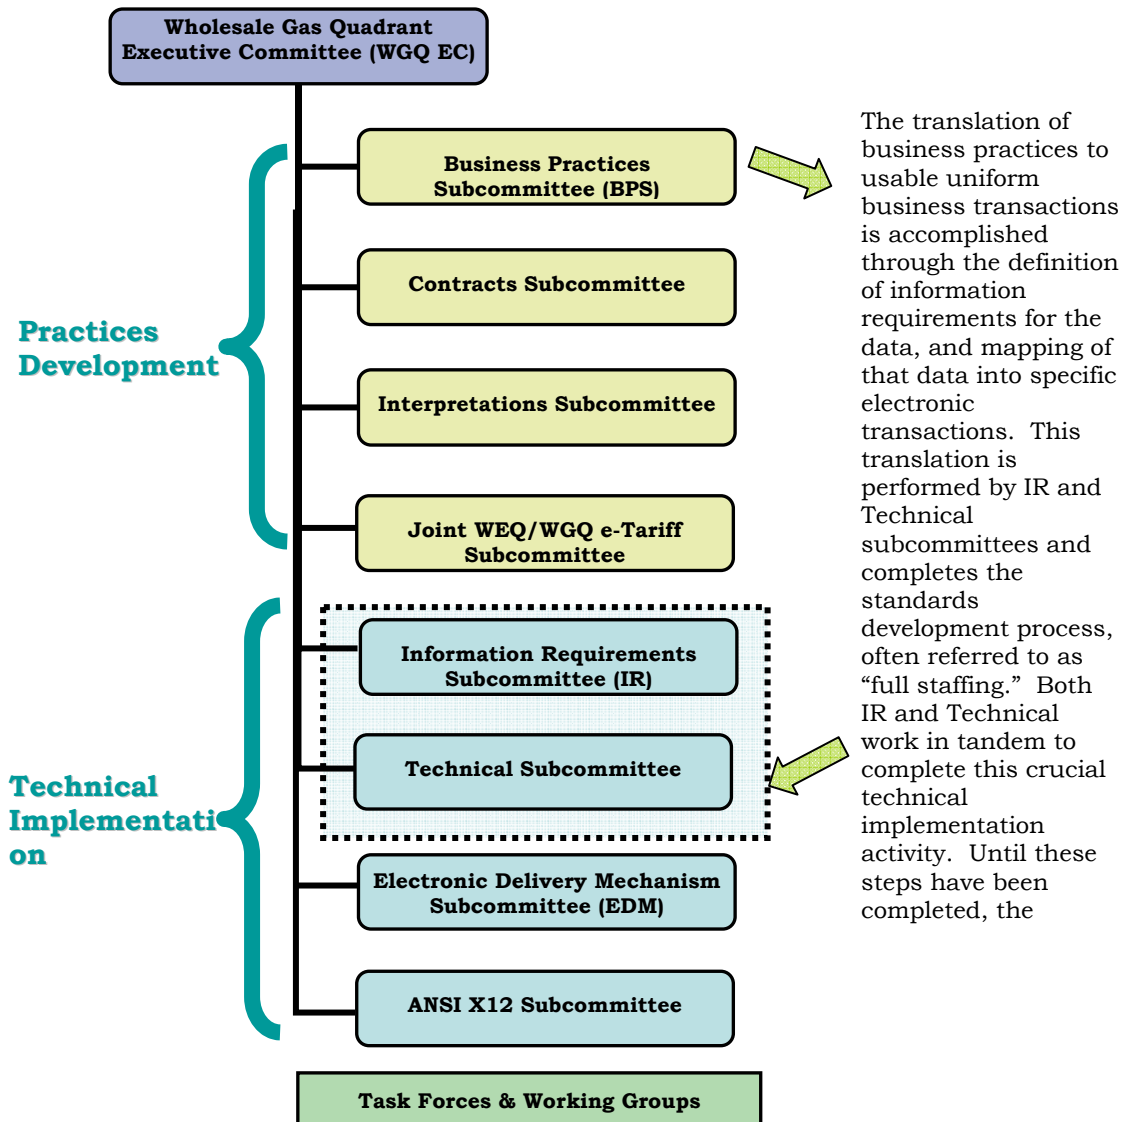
Wholesale Gas Quadrant Executive Committee (WGQ EC)

Practices Development

Business Practices Subcommittee (BPS)

Contracts Subcommittee

Interpretations Subcommittee

Joint WEQ/WGQ e-Tariff Subcommittee

Technical Implementati on

Information Requirements Subcommittee (IR)

Technical Subcommittee

Electronic Delivery Mechanism Subcommittee (EDM)

ANSI X12 Subcommittee

Task Forces & Working Groups

The translation of business practices to usable uniform business transactions is accomplished through the definition of information requirements for the data, and mapping of that data into specific electronic transactions. This translation is performed by IR and Technical subcommittees and completes the standards development process, often referred to as “full staffing.” Both IR and Technical work in tandem to complete this crucial technical implementation activity. Until these steps have been completed, the